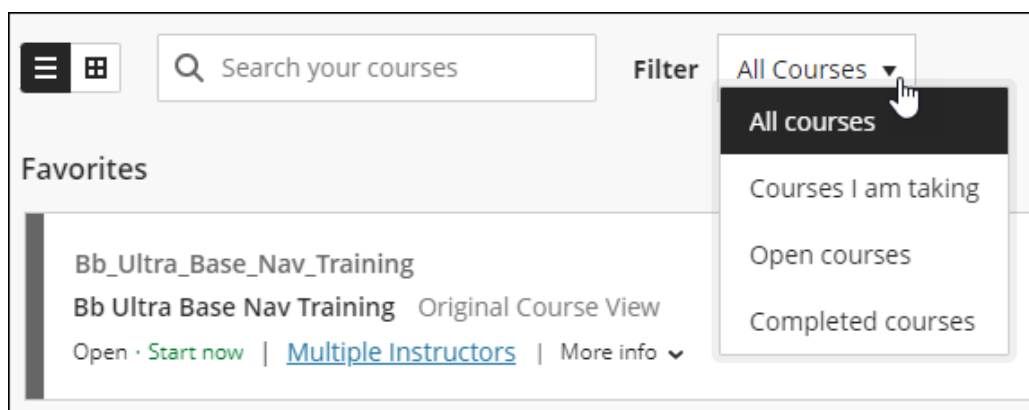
Search your courses

Filter All Courses ▾

All courses

Courses I am taking

Open courses

Completed courses

Favorites

Bb_Ultra_Base_Nav_Training

Bb Ultra Base Nav Training Original Course View

Open · Start now | Multiple Instructors | More info